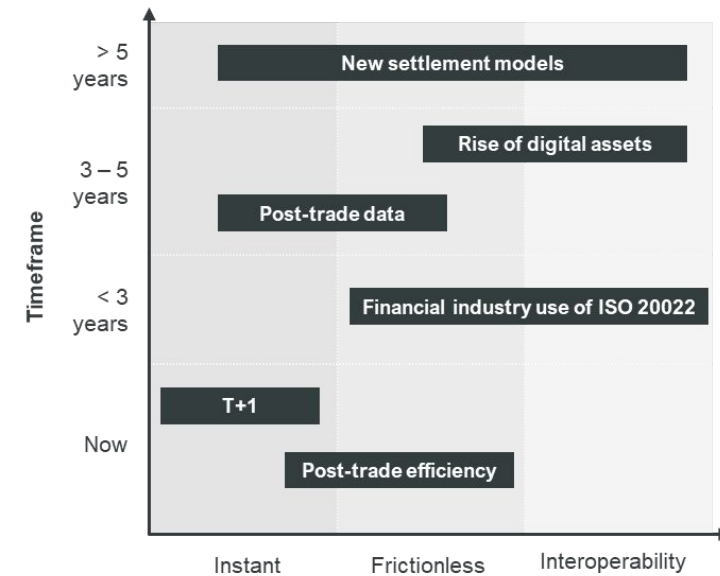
> 5 years

3 – 5 years

< 3 years

Now

Timeframe

New settlement models

Rise of digital assets

Post-trade data

Financial industry use of ISO 20022

T+1

Post-trade efficiency

Instant

Frictionless

Interoperability